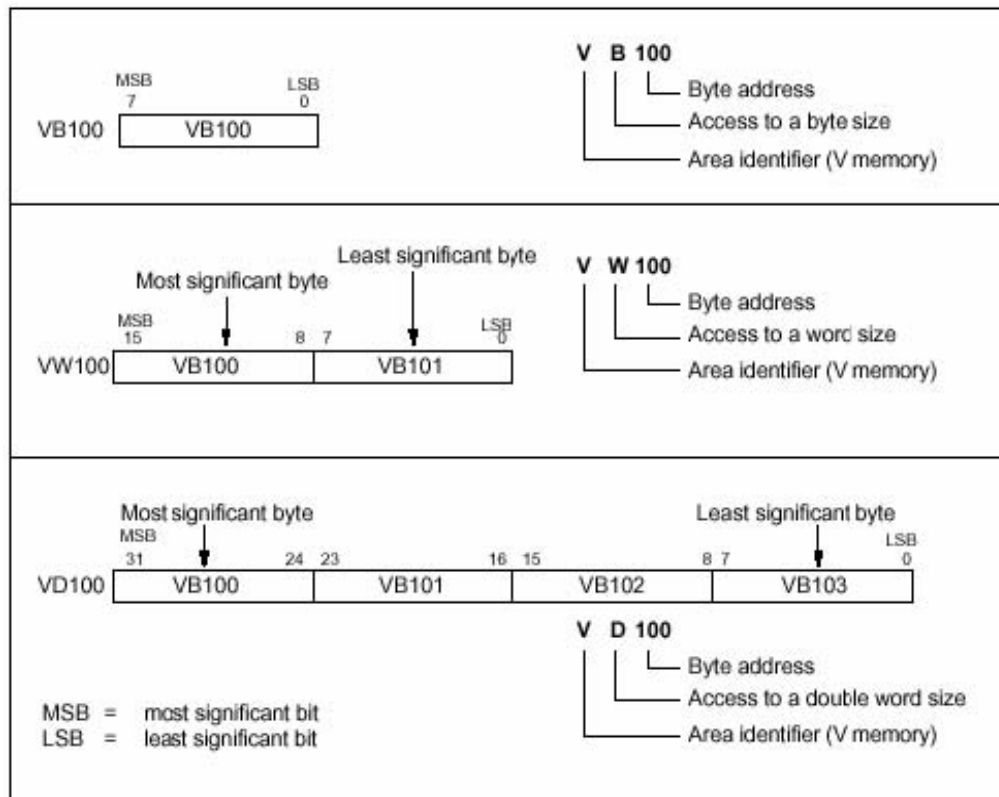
MSB
7

LSB
0

VB100 VB100

V B 100
Byte address
Access to a byte size
Area identifier (V memory)

Least significant byte
Most significant byte

MSB
15

8 7

LSB
0

VW100 VB100 VB101

V W 100
Byte address
Access to a word size
Area identifier (V memory)

Most significant byte
MSB
31

24 23

16 15

8 7

Least significant byte
LSB
0

VD100 VB100 VB101 VB102 VB103

V D 100
Byte address
Access to a double word size
Area identifier (V memory)

MSB = most significant bit
LSB = least significant bit